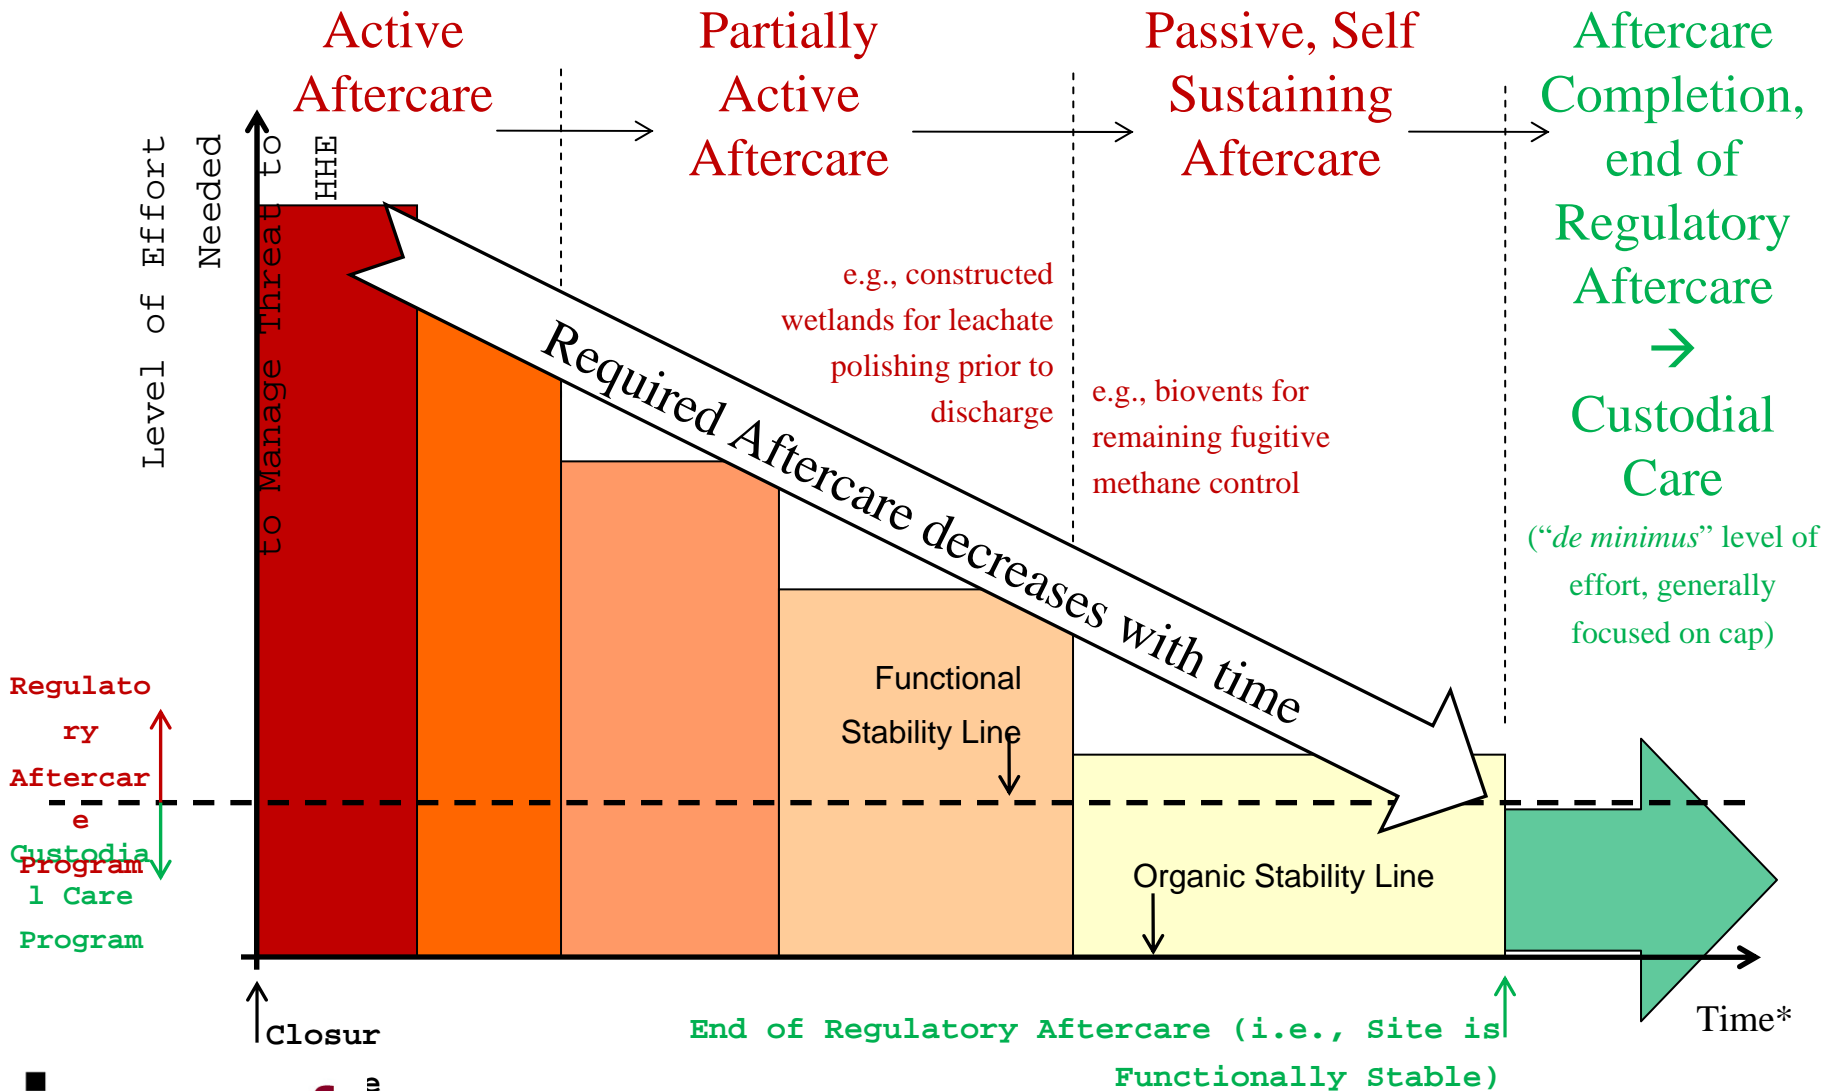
Active Aftercare

Partially Active Aftercare

Passive, Self Sustaining Aftercare

Aftercare Completion, end of Regulatory Aftercare → Custodial Care

Level of Effort Needed to Manage Threat to HHE

e.g., constructed wetlands for leachate polishing prior to discharge

e.g., biovents for remaining fugitive methane control

(“de minimus” level of effort, generally focused on cap)

Required Aftercare decreases with time

Functional Stability Line

Organic Stability Line

Regulatory Aftercare Program

Custodial Care Program

Closur

End of Regulatory Aftercare (i.e., Site is Functionally Stable)

Time*